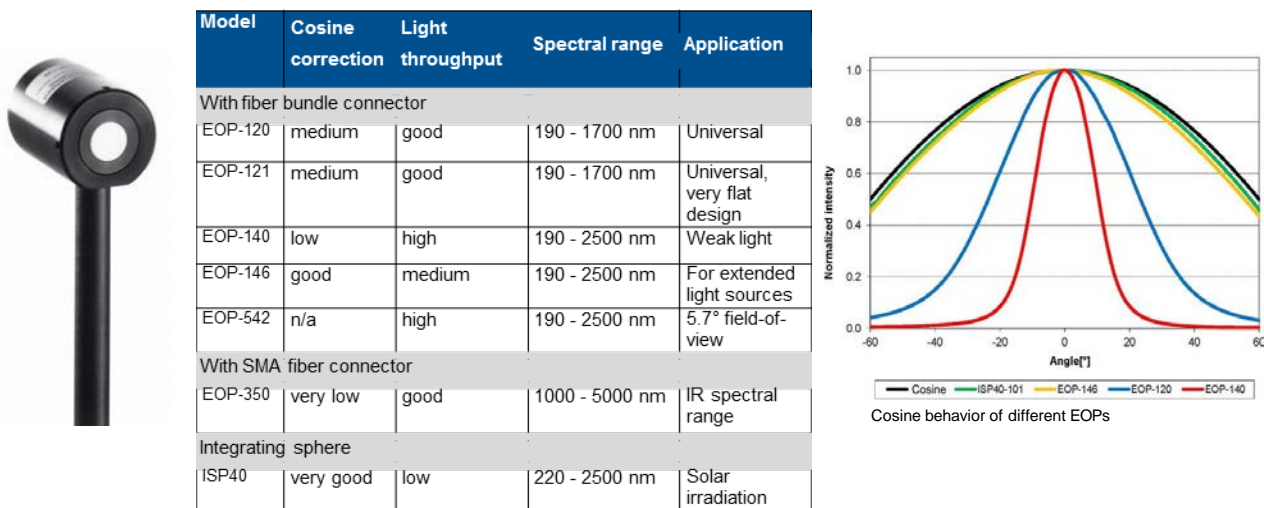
| Model | Cosine correction | Light throughput | Spectral range | Application |
|---|---|---|---|---|
| With fiber bundle connector | | | | |
| EOP-120 | medium | good | 190 - 1700 nm | Universal |
| EOP-121 | medium | good | 190 - 1700 nm | Universal, very flat design |
| EOP-140 | low | high | 190 - 2500 nm | Weak light |
| EOP-146 | good | medium | 190 - 2500 nm | For extended light sources |
| EOP-542 | n/a | high | 190 - 2500 nm | 5.7° field-of-view |
| With SMA fiber connector | | | | |
| EOP-350 | very low | good | 1000 - 5000 nm | IR spectral range |
| Integrating sphere | | | | |
| ISP40 | very good | low | 220 - 2500 nm | Solar irradiation |

1.0
0.8
0.6
0.4
0.2
0.0
Normalized intensity
-60 -40 -20 0 20 40 60
Angle[°]
Cosine ISP40-101 EOP-146 EOP-120 EOP-140

Cosine behavior of different EOPs